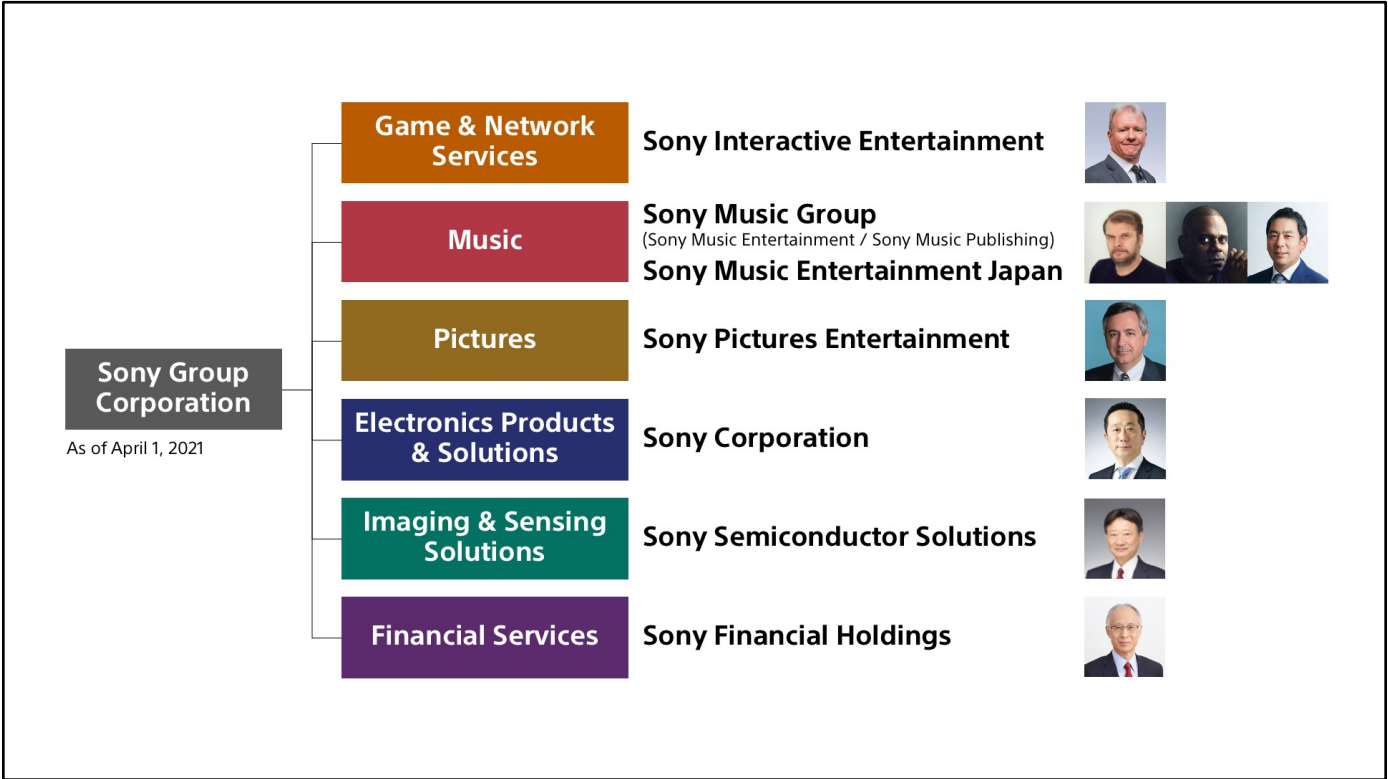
Sony Group Corporation

As of April 1, 2021

Game & Network Services
Sony Interactive Entertainment

Music
Sony Music Group
(Sony Music Entertainment / Sony Music Publishing)
Sony Music Entertainment Japan

Pictures
Sony Pictures Entertainment

Electronics Products & Solutions
Sony Corporation

Imaging & Sensing Solutions
Sony Semiconductor Solutions

Financial Services
Sony Financial Holdings